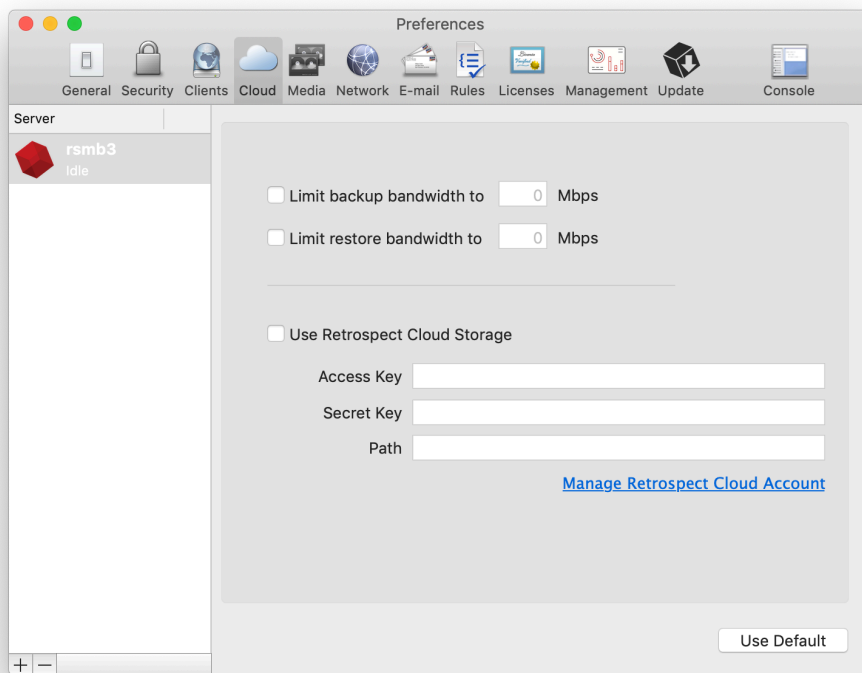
Preferences

General Security Clients Cloud Media Network E-mail Rules Licenses Management Update Console

Server

rsmb3
Idle

Limit backup bandwidth to 0 Mbps

Limit restore bandwidth to 0 Mbps

Use Retrospect Cloud Storage

Access Key

Secret Key

Path

Manage Retrospect Cloud Account

Use Default

+ −